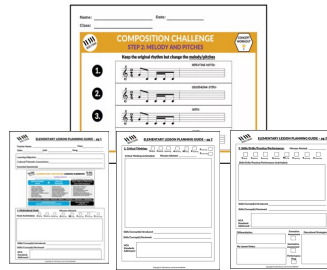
Name: ______________ Date: ______________

Class: ______________

COMPOSITION CHALLENGE

STEP 2: MELODY AND PITCHES

CONCEPT WORKSHEET

Keep the original rhythm but change the melody/pitches

1.

REPEATING NOTES

2.

ASCENDING STEPS

3.

SKIPS

ELEMENTARY LESSON PLANNING GUIDE - pg 1

Teacher Name:

Class:

Date:

Learning Objectives:

Cultural/Thematic Connections:

Essential Questions:

1. Introduction/Hook

ELEMENTARY LESSON PLANNING GUIDE - pg 2

2. Critical Thinking

ELEMENTARY LESSON PLANNING GUIDE - pg 3

3. Skills/Drills/Practice/Performance

Differentiation

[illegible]